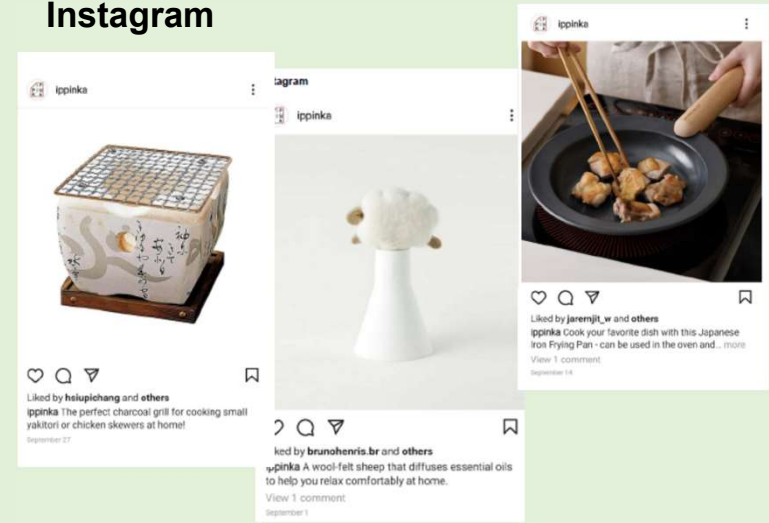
Instagram

ippinka

Liked by hsiupichang and others
ippinka The perfect charcoal grill for cooking small yakitori or chicken skewers at home!
September 27

tagram

ippinka

ked by brunohenris.br and others
ppinka A wool-felt sheep that diffuses essential oils to help you relax comfortably at home.
View 1 comment
September 1

ippinka

Liked by jarernjit_w and others
ippinka Cook your favorite dish with this Japanese Iron Frying Pan - can be used in the oven and... more
View 1 comment
September 14